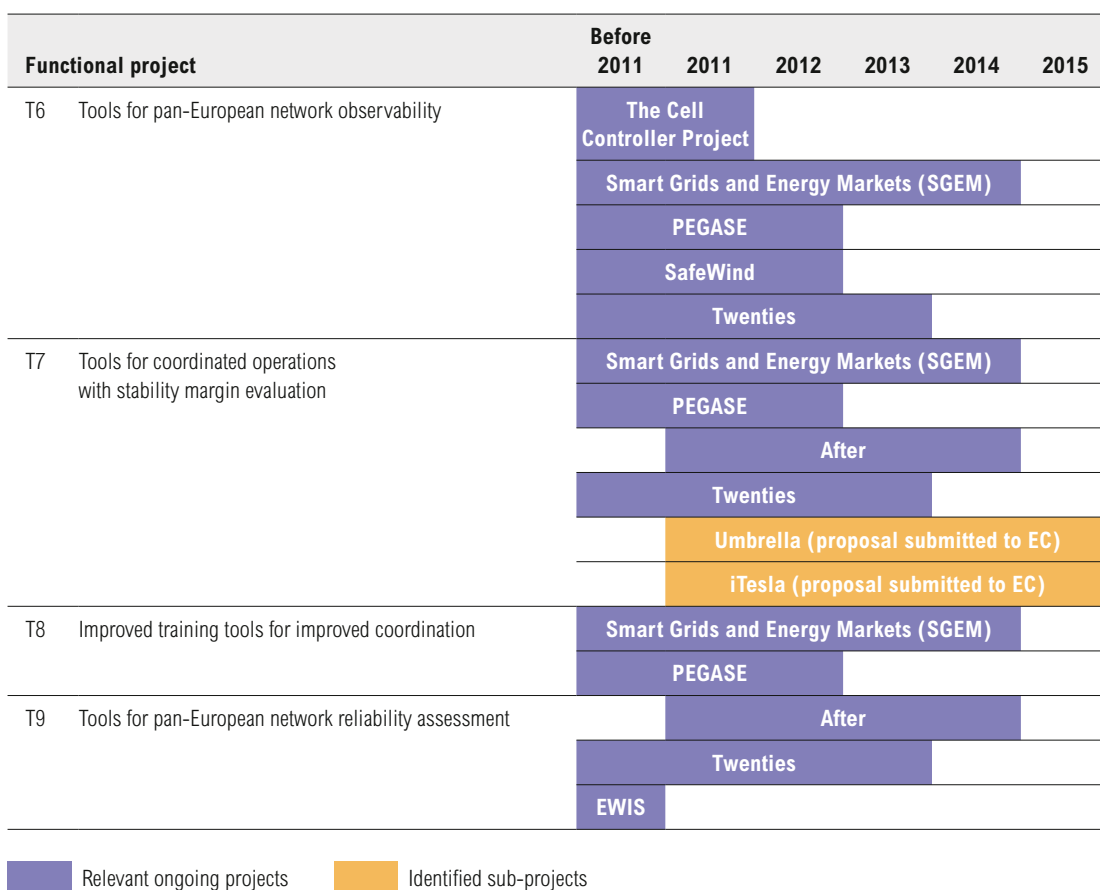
| Functional project | | Before 2011 | 2011 | 2012 | 2013 | 2014 | 2015 |
|---|---|---|---|---|---|---|---|
| T6 | Tools for pan-European network observability | The Cell Controller Project | | | | | |
| | | Smart Grids and Energy Markets (SGEM) | | | | | |
| | | PEGASE | | | | | |
| | | SafeWind | | | | | |
| | | Twenties | | | | | |
| T7 | Tools for coordinated operations with stability margin evaluation | Smart Grids and Energy Markets (SGEM) | | | | | |
| | | PEGASE | | | | | |
| | | | After | | | | |
| | | Twenties | | | | | |
| | | | Umbrella (proposal submitted to EC) | | | | |
| | | | iTesla (proposal submitted to EC) | | | | |
| T8 | Improved training tools for improved coordination | Smart Grids and Energy Markets (SGEM) | | | | | |
| | | PEGASE | | | | | |
| T9 | Tools for pan-European network reliability assessment | | After | | | | |
| | | Twenties | | | | | |
| | | EWIS | | | | | |

Relevant ongoing projects

Identified sub-projects